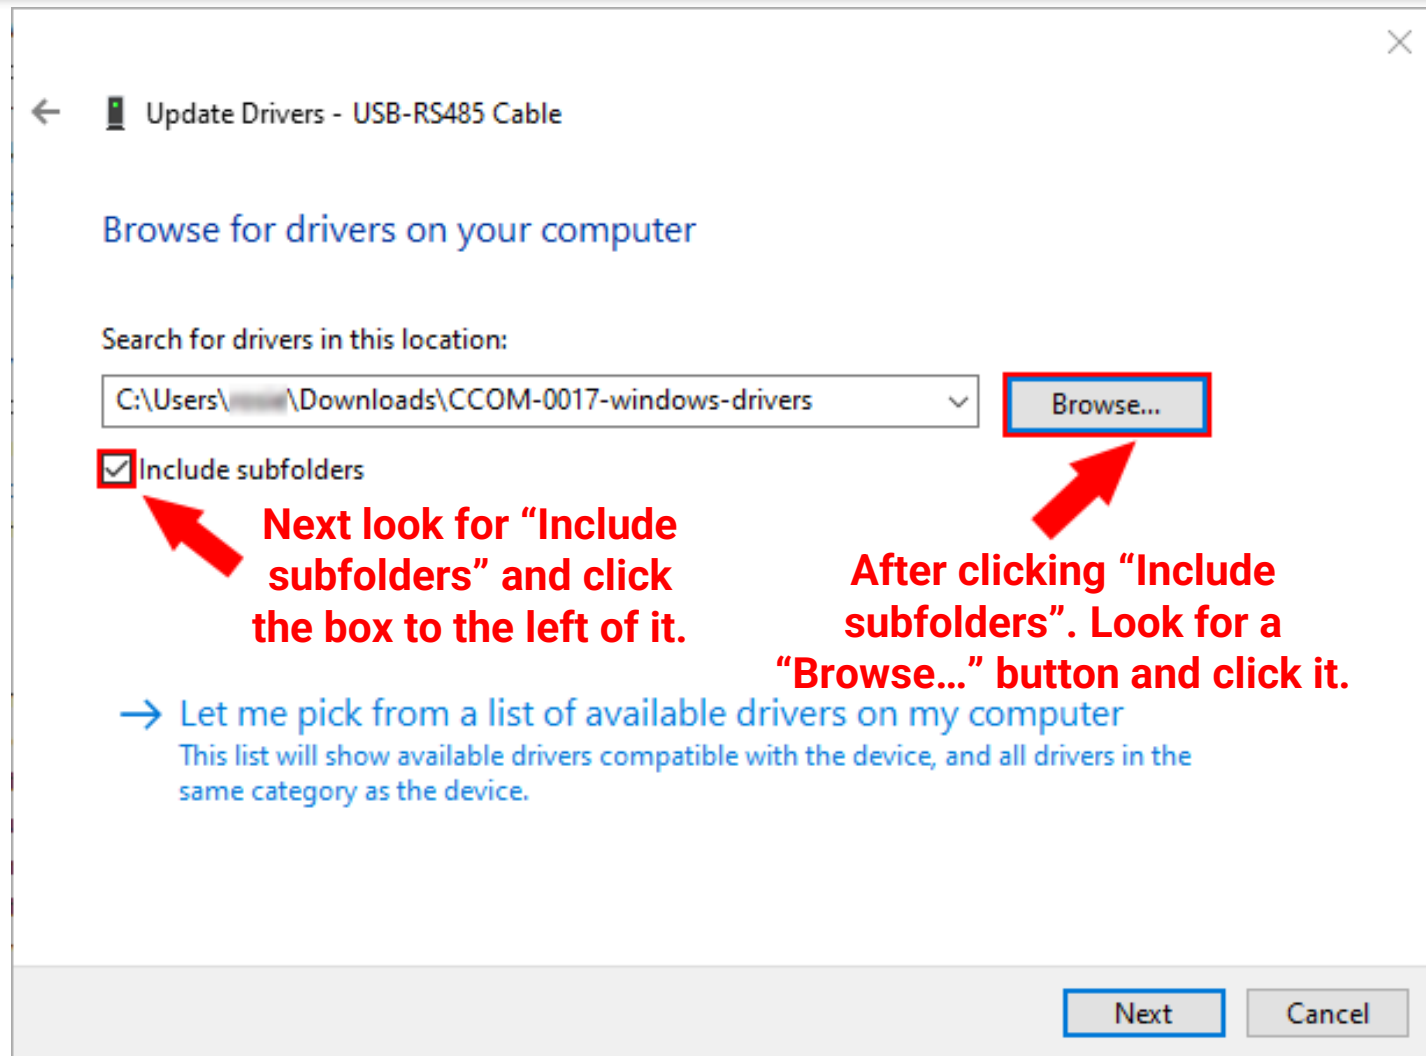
Update Drivers - USB-RS485 Cable

Browse for drivers on your computer

Search for drivers in this location:

C:\Users\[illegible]\Downloads\CCOM-0017-windows-drivers

Browse...

Include subfolders

Next look for "Include subfolders" and click the box to the left of it.

After clicking "Include subfolders". Look for a "Browse..." button and click it.

→ Let me pick from a list of available drivers on my computer
This list will show available drivers compatible with the device, and all drivers in the same category as the device.

Next

Cancel